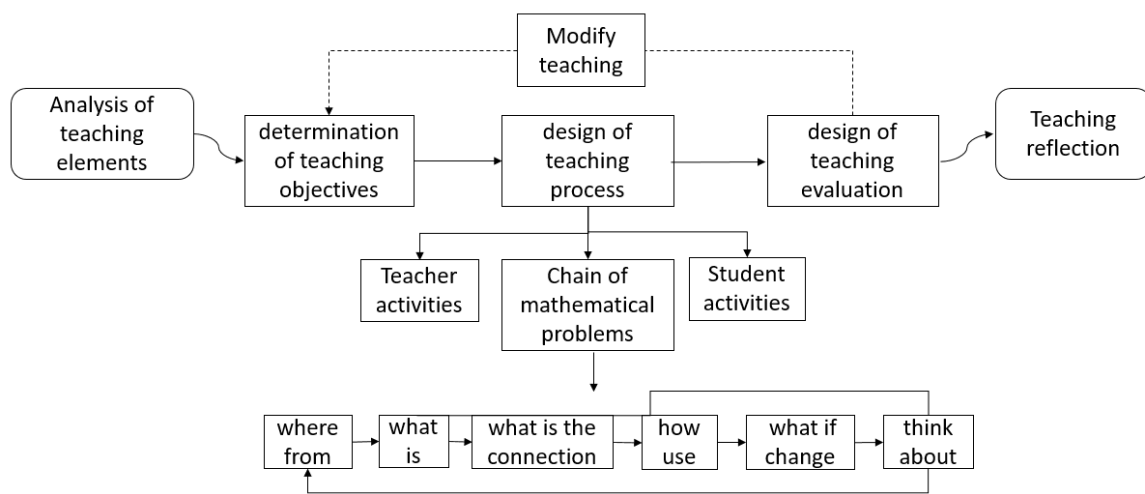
Modify teaching

Analysis of teaching elements

determination of teaching objectives

design of teaching process

design of teaching evaluation

Teaching reflection

Teacher activities

Chain of mathematical problems

Student activities

where from

what is

what is the connection

how use

what if change

think about